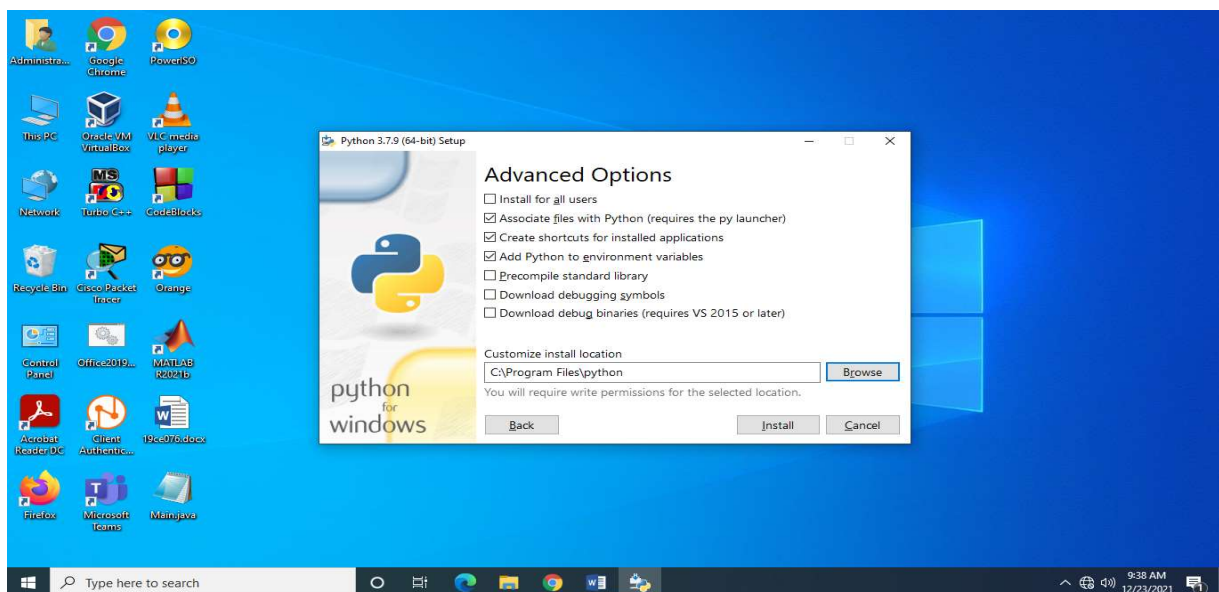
Administra... Google Chrome PowerISO

This PC Oracle VM VirtualBox VLC media player

Network Turbo C++ CodeBlocks

Recycle Bin Cisco Packet Tracer Orange

Control Panel Office2019... MATLAB R2021b

Acrobat Reader DC Client Authentic... 19ce076.docx

Firefox Microsoft Teams Main.java

Python 3.7.9 (64-bit) Setup

Advanced Options

☐ Install for all users
☑ Associate files with Python (requires the py launcher)
☑ Create shortcuts for installed applications
☑ Add Python to environment variables
☐ Precompile standard library
☐ Download debugging symbols
☐ Download debug binaries (requires VS 2015 or later)

Customize install location
C:\Program Files\python
Browse
You will require write permissions for the selected location.

python for windows

Back Install Cancel

Type here to search

9:38 AM
12/23/2021